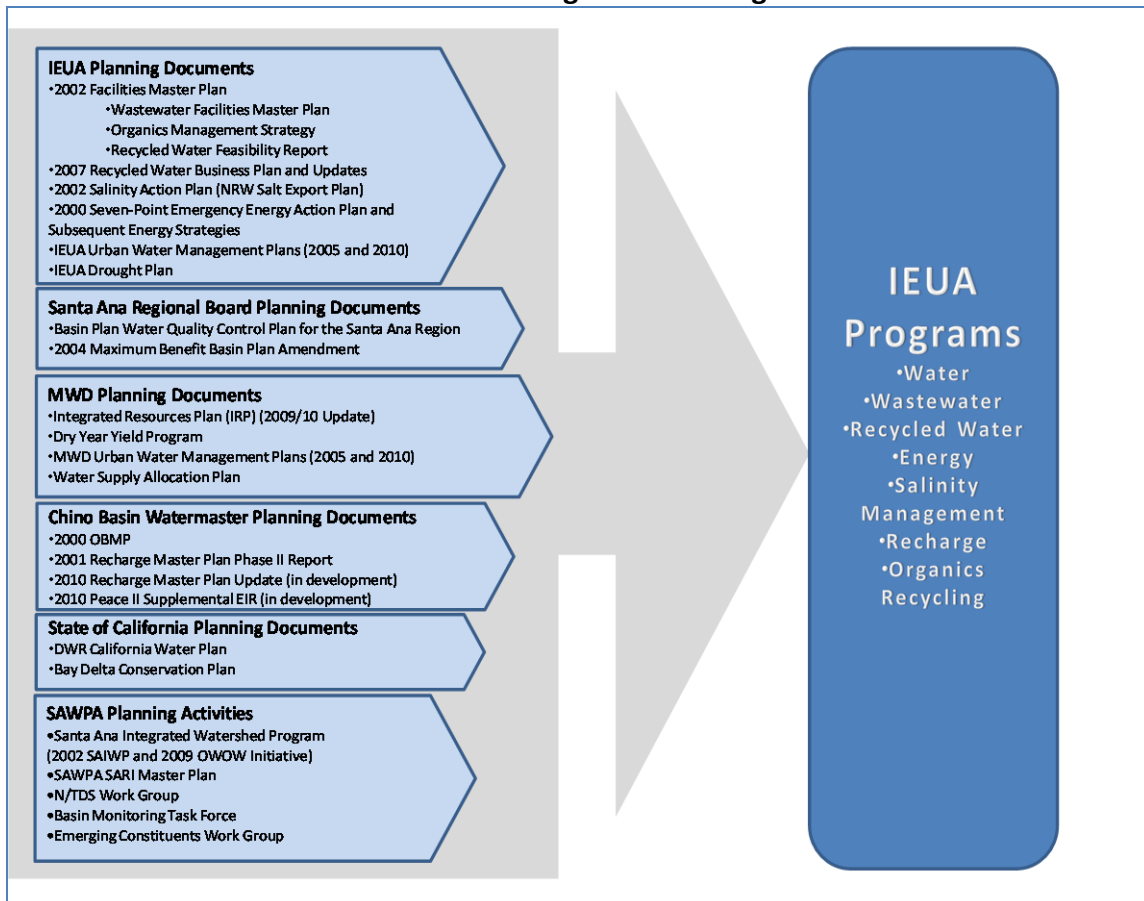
IEUA Planning Documents
•2002 Facilities Master Plan
•Wastewater Facilities Master Plan
•Organics Management Strategy
•Recycled Water Feasibility Report
•2007 Recycled Water Business Plan and Updates
•2002 Salinity Action Plan (NRW Salt Export Plan)
•2000 Seven-Point Emergency Energy Action Plan and Subsequent Energy Strategies
•IEUA Urban Water Management Plans (2005 and 2010)
•IEUA Drought Plan

Santa Ana Regional Board Planning Documents
•Basin Plan Water Quality Control Plan for the Santa Ana Region
•2004 Maximum Benefit Basin Plan Amendment

MWD Planning Documents
•Integrated Resources Plan (IRP) (2009/10 Update)
•Dry Year Yield Program
•MWD Urban Water Management Plans (2005 and 2010)
•Water Supply Allocation Plan

Chino Basin Watermaster Planning Documents
•2000 OBMP
•2001 Recharge Master Plan Phase II Report
•2010 Recharge Master Plan Update (in development)
•2010 Peace II Supplemental EIR (in development)

State of California Planning Documents
•DWR California Water Plan
•Bay Delta Conservation Plan

SAWPA Planning Activities
•Santa Ana Integrated Watershed Program (2002 SAIWP and 2009 OWOW Initiative)
•SAWPA SARI Master Plan
•N/TDS Work Group
•Basin Monitoring Task Force
•Emerging Constituents Work Group

IEUA Programs
•Water
•Wastewater
•Recycled Water
•Energy
•Salinity Management
•Recharge
•Organics Recycling